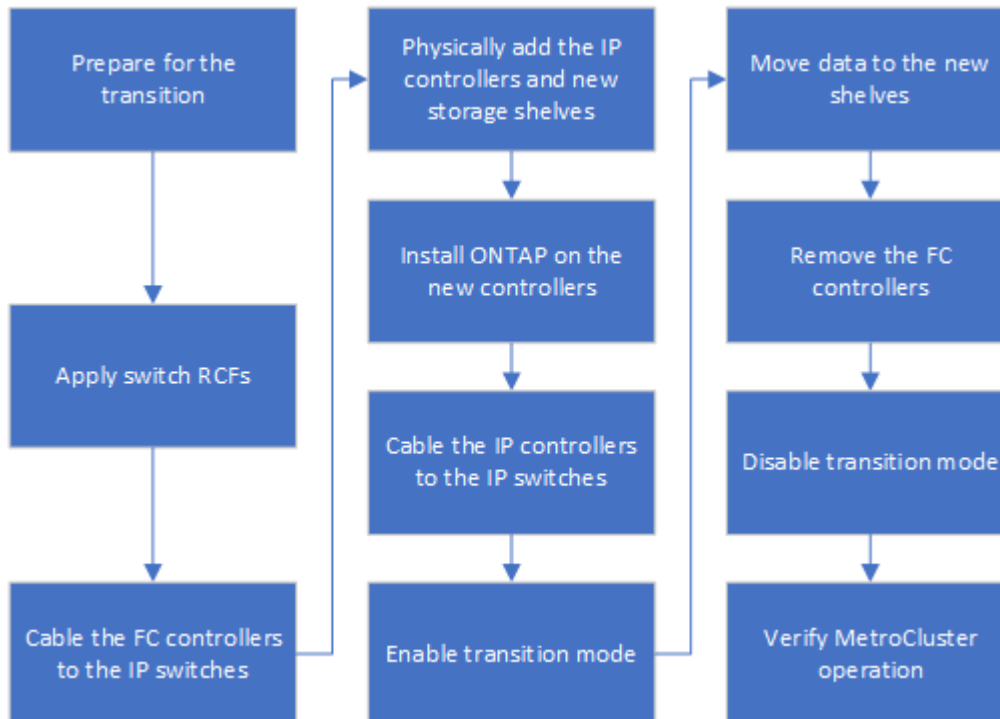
Prepare for the transition

Apply switch RCFs

Cable the FC controllers to the IP switches

Physically add the IP controllers and new storage shelves

Install ONTAP on the new controllers

Cable the IP controllers to the IP switches

Enable transition mode

Move data to the new shelves

Remove the FC controllers

Disable transition mode

Verify MetroCluster operation